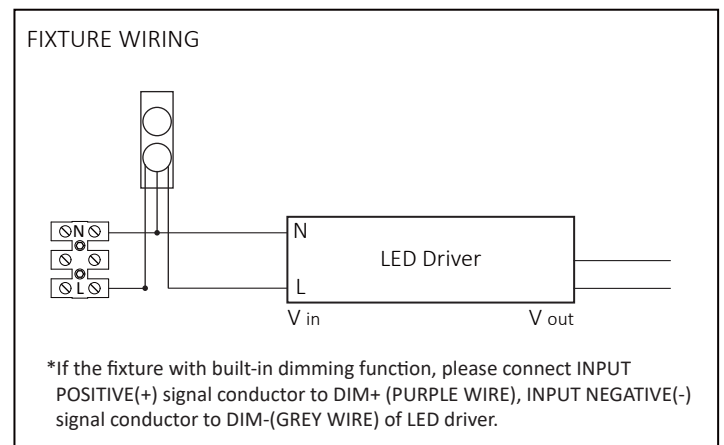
FIXTURE WIRING

N
L

N
LED Driver
L
V in
V out

*If the fixture with built-in dimming function, please connect INPUT POSITIVE(+) signal conductor to DIM+ (PURPLE WIRE), INPUT NEGATIVE(-) signal conductor to DIM-(GREY WIRE) of LED driver.